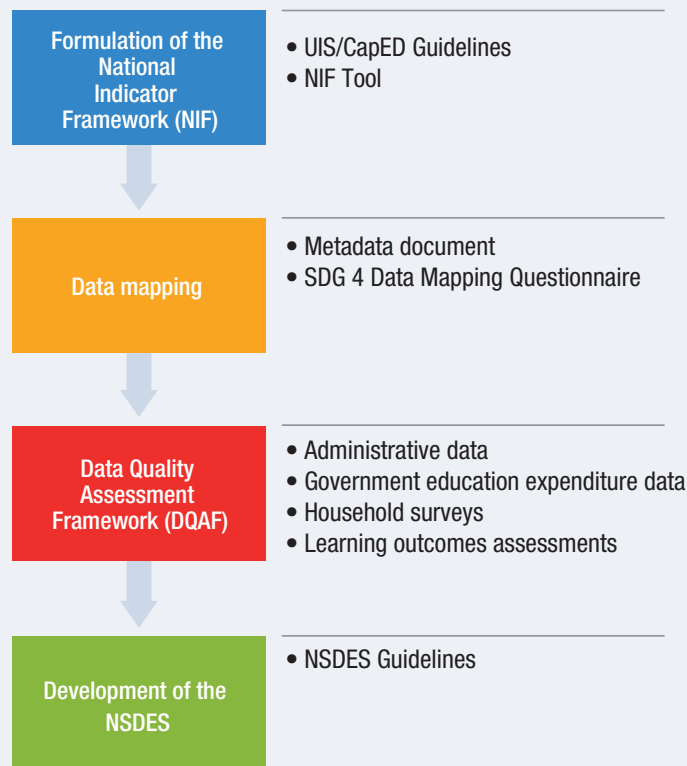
Formulation of the National Indicator Framework (NIF)

• UIS/CapED Guidelines
• NIF Tool

Data mapping

• Metadata document
• SDG 4 Data Mapping Questionnaire

Data Quality Assessment Framework (DQAF)

• Administrative data
• Government education expenditure data
• Household surveys
• Learning outcomes assessments

Development of the NSDES

• NSDES Guidelines